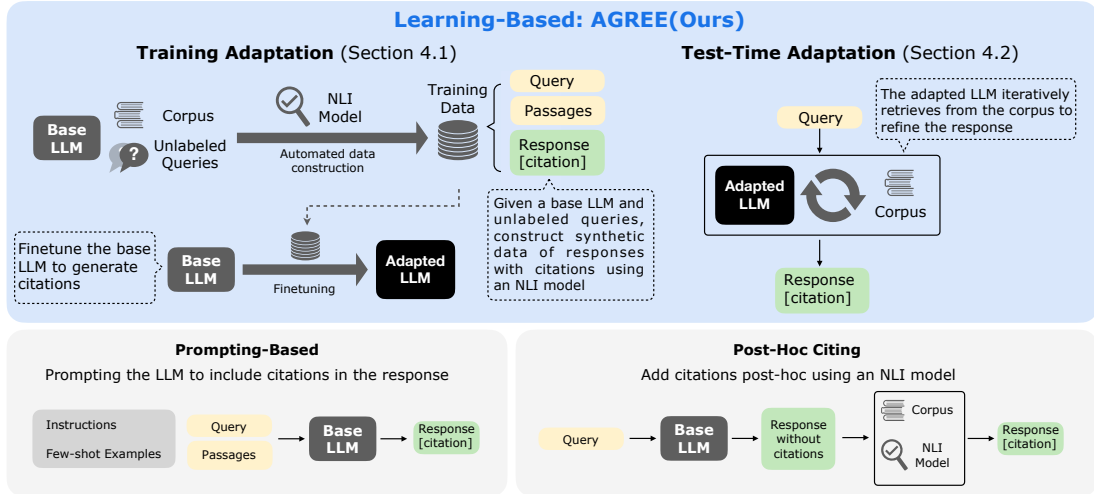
Learning-Based: AGREE(Ours)

Training Adaptation (Section 4.1)

Base LLM

Corpus

Unlabeled Queries

NLI Model

Automated data construction

Training Data

Query

Passages

Response [citation]

Given a base LLM and unlabeled queries, construct synthetic data of responses with citations using an NLI model

Finetune the base LLM to generate citations

Base LLM

Finetuning

Adapted LLM

Test-Time Adaptation (Section 4.2)

The adapted LLM iteratively retrieves from the corpus to refine the response

Query

Adapted LLM

Corpus

Response [citation]

Prompting-Based

Prompting the LLM to include citations in the response

Instructions

Few-shot Examples

Query

Passages

Base LLM

Response [citation]

Post-Hoc Citing

Add citations post-hoc using an NLI model

Query

Base LLM

Response without citations

Corpus

NLI Model

Response [citation]